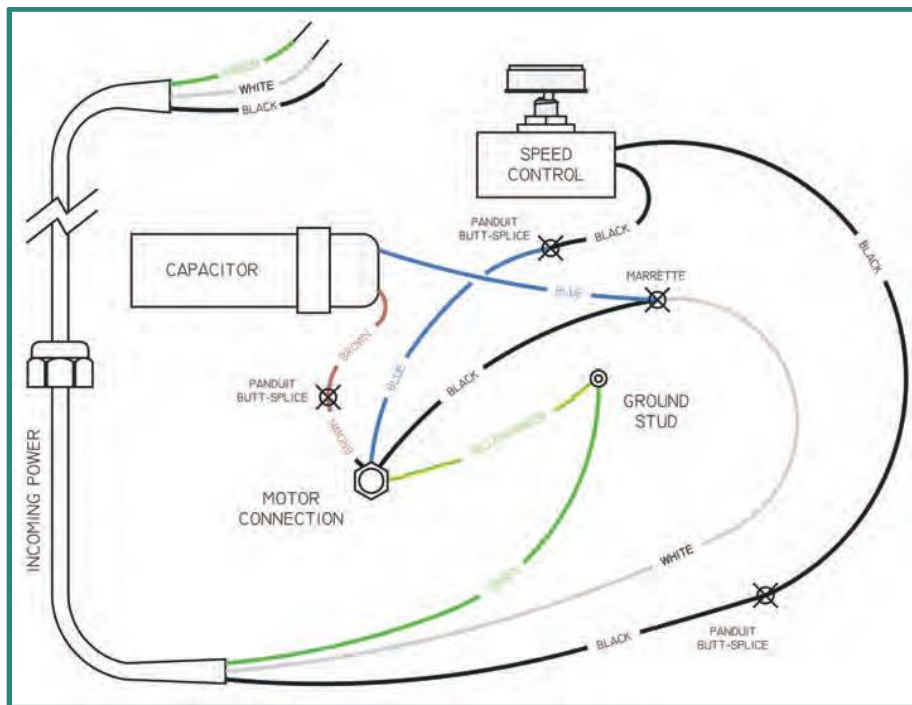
GREEN
WHITE
BLACK
SPEED CONTROL
CAPACITOR
PANDUIT BUTT-SPLICE
BLACK
BLACK
MARRETTE
BLUE
BROWN
BLUE
PANDUIT BUTT-SPLICE
BLACK
GROUND STUD
BROWN
YELLOW/GREEN
MOTOR CONNECTION
INCOMING POWER
GREEN
WHITE
BLACK
PANDUIT BUTT-SPLICE